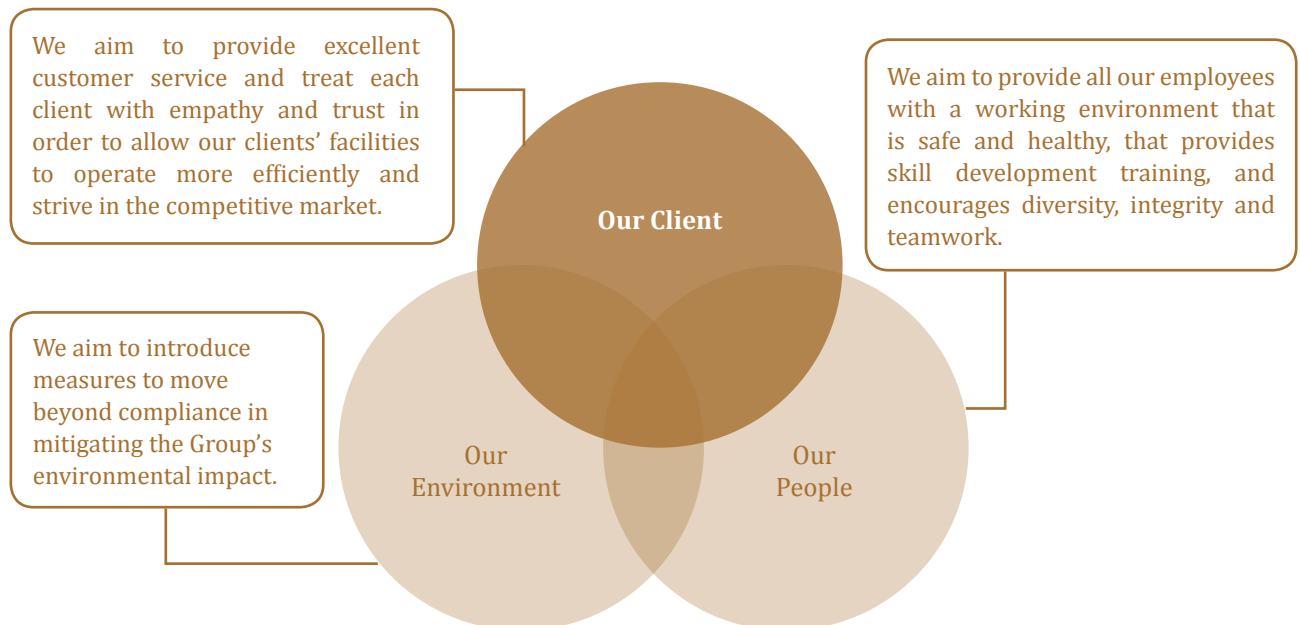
We aim to provide excellent customer service and treat each client with empathy and trust in order to allow our clients' facilities to operate more efficiently and strive in the competitive market.

Our Client

We aim to provide all our employees with a working environment that is safe and healthy, that provides skill development training, and encourages diversity, integrity and teamwork.

We aim to introduce measures to move beyond compliance in mitigating the Group's environmental impact.

Our Environment

Our People